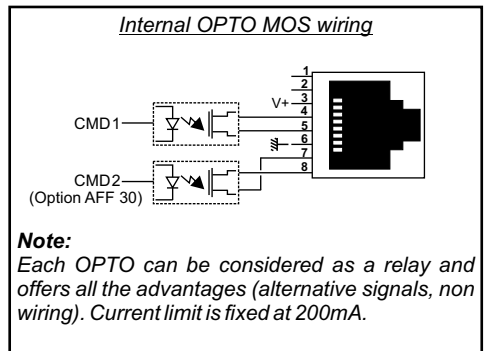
Internal OPTO MOS wiring

1
2
3
V+
4
5
6
7
8
CMD1
CMD2
(Option AFF 30)

Note:
Each OPTO can be considered as a relay and offers all the advantages (alternative signals, non wiring). Current limit is fixed at 200mA.